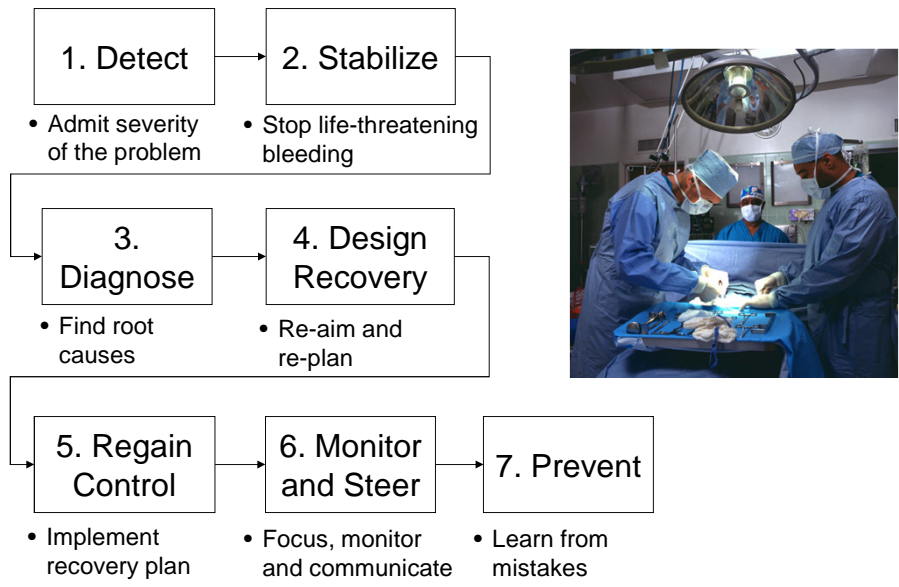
1. Detect

• Admit severity of the problem

2. Stabilize

• Stop life-threatening bleeding

3. Diagnose

• Find root causes

4. Design Recovery

• Re-aim and re-plan

5. Regain Control

• Implement recovery plan

6. Monitor and Steer

• Focus, monitor and communicate

7. Prevent

• Learn from mistakes